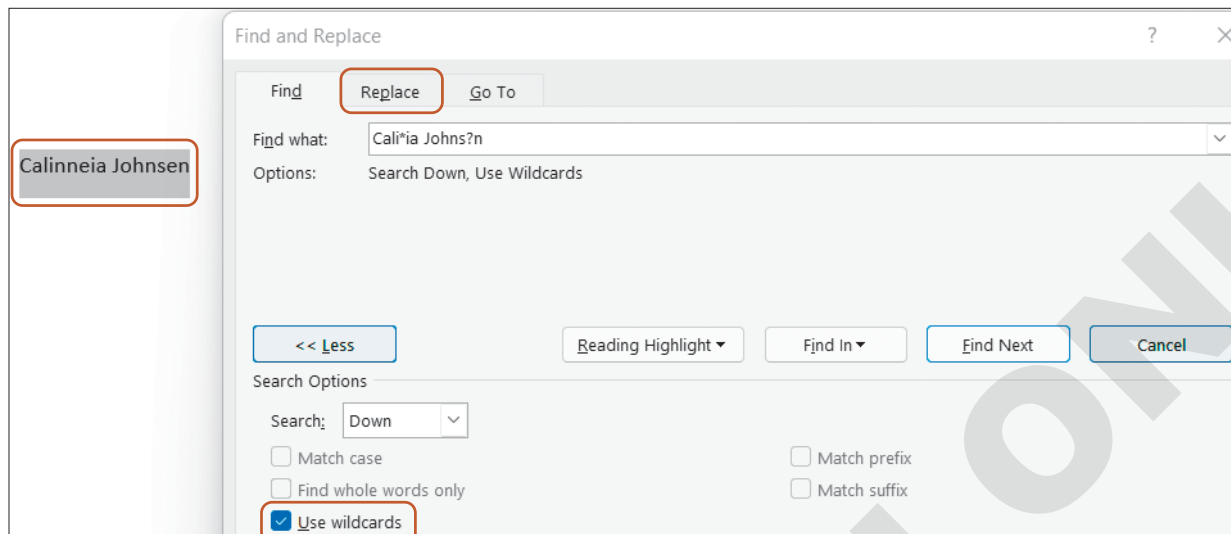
Calinneia Johnsen

Find and Replace

?

Find

Replace

Go To

Find what: Cali*ia Johns?n

Options: Search Down, Use Wildcards

<< Less

Reading Highlight

Find In

Find Next

Cancel

Search Options

Search: Down

Match case

Find whole words only

Use wildcards

Match prefix

Match suffix